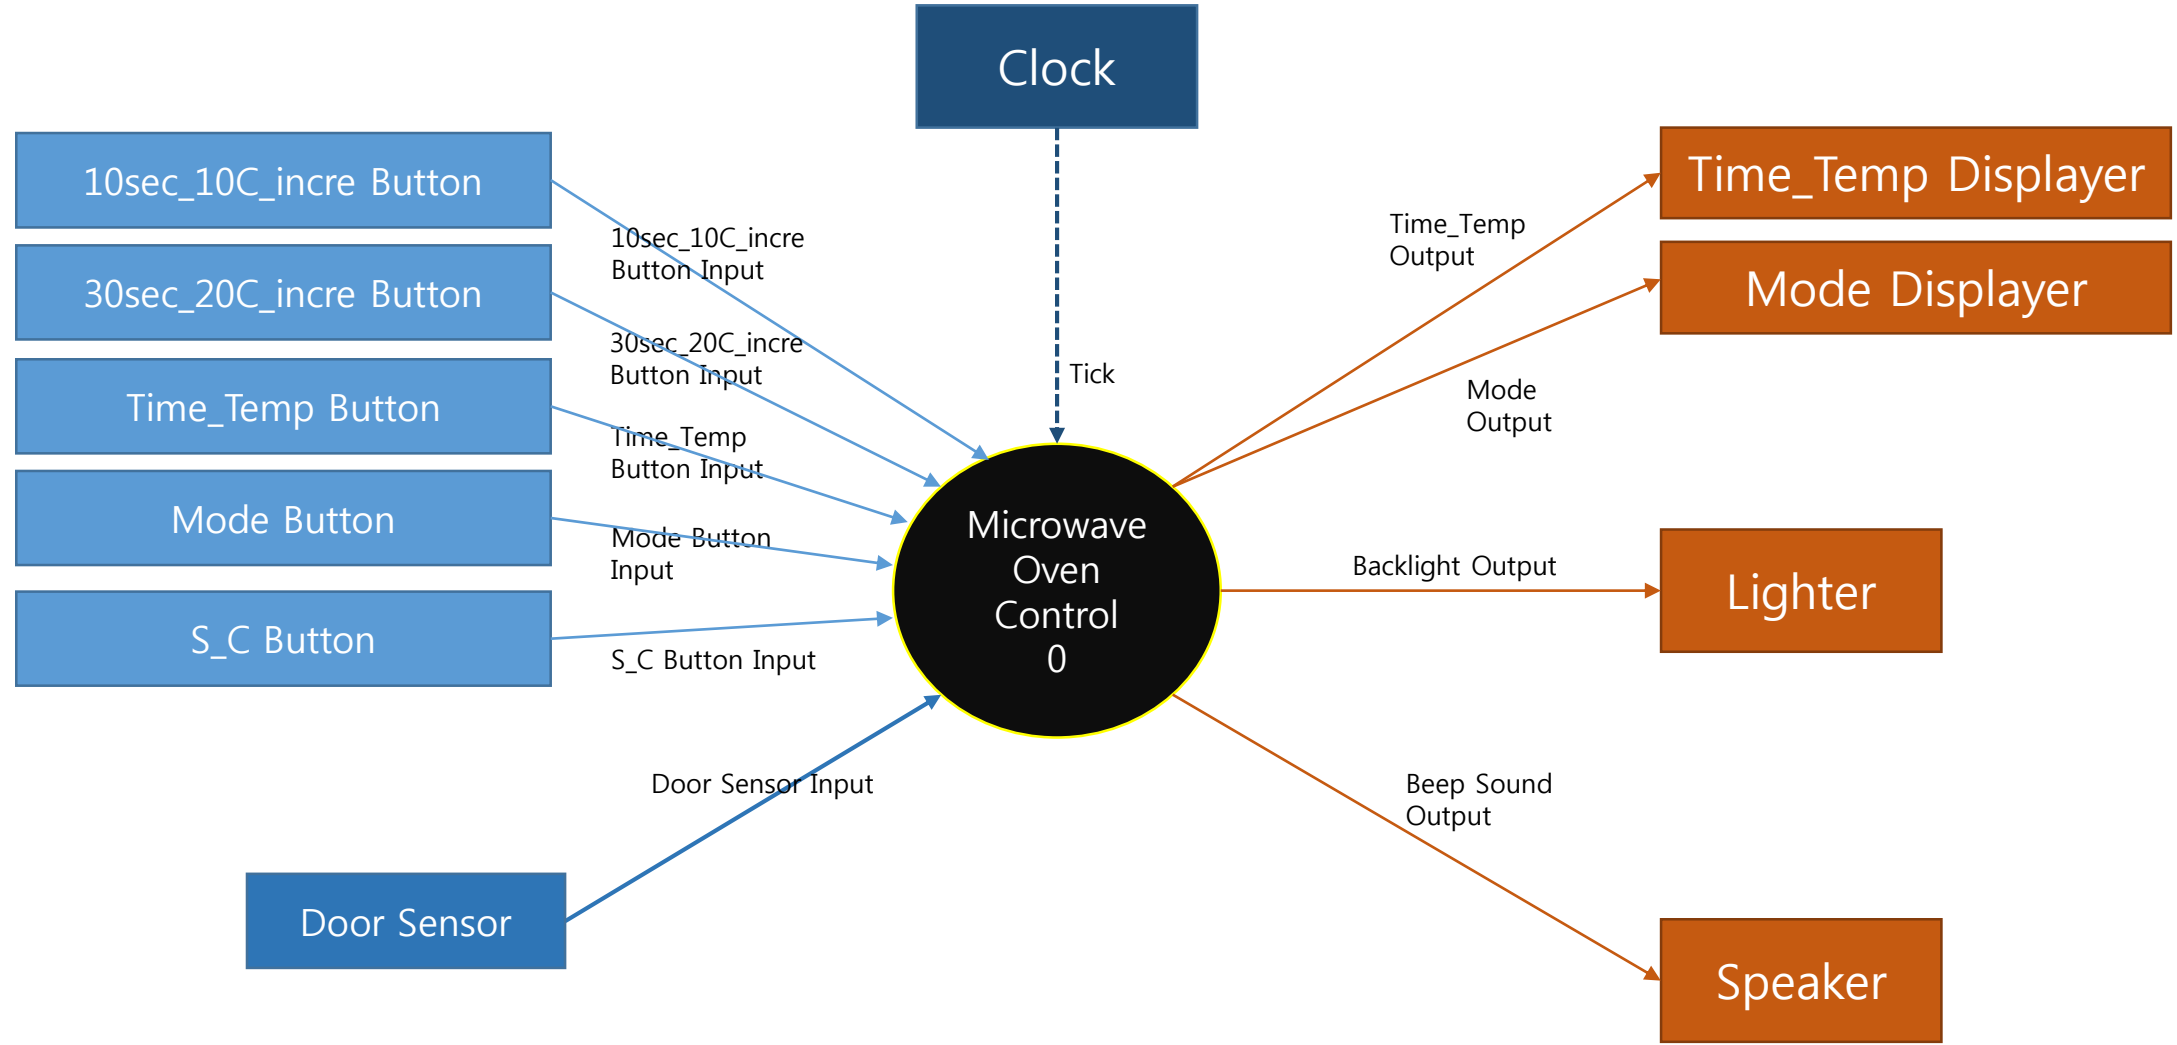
Clock

10sec_10C_incre Button

30sec_20C_incre Button

Time_Temp Button

Mode Button

S_C Button

10sec_10C_incre Button Input

30sec_20C_incre Button Input

Time_Temp Button Input

Mode Button Input

S_C Button Input

Tick

Microwave Oven Control 0

Time_Temp Output

Mode Output

Time_Temp Displayer

Mode Displayer

Backlight Output

Lighter

Door Sensor Input

Door Sensor

Beep Sound Output

Speaker